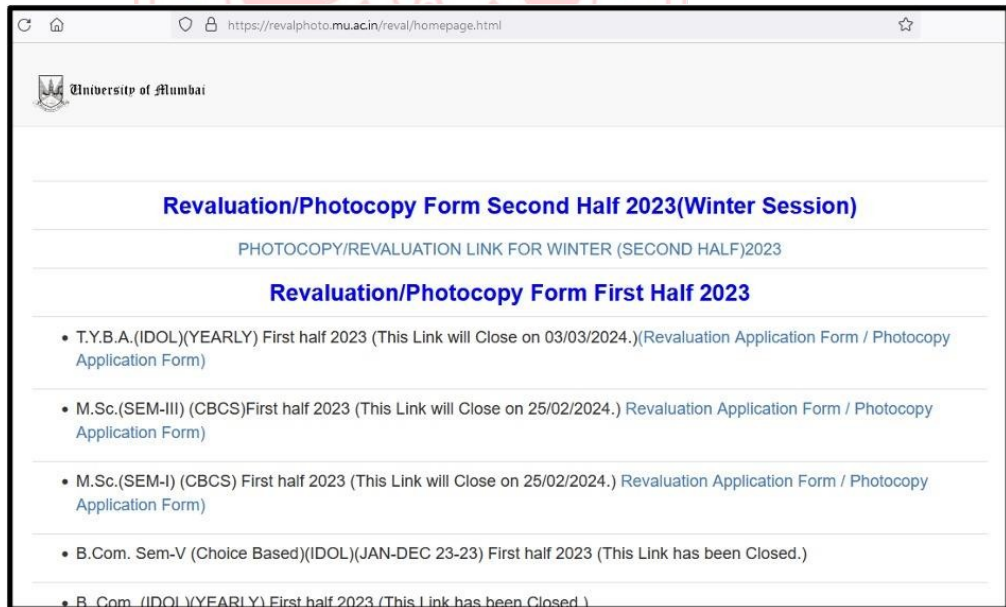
https://revalphoto.mu.ac.in/reval/homepage.html

University of Mumbai

Revaluation/Photocopy Form Second Half 2023(Winter Session)

PHOTOCOPY/REVALUATION LINK FOR WINTER (SECOND HALF)2023

Revaluation/Photocopy Form First Half 2023

• T.Y.B.A.(IDOL)(YEARLY) First half 2023 (This Link will Close on 03/03/2024.)(Revaluation Application Form / Photocopy Application Form)

• M.Sc.(SEM-III) (CBCS)First half 2023 (This Link will Close on 25/02/2024.) Revaluation Application Form / Photocopy Application Form)

• M.Sc.(SEM-I) (CBCS) First half 2023 (This Link will Close on 25/02/2024.) Revaluation Application Form / Photocopy Application Form)

• B.Com. Sem-V (Choice Based)(IDOL)(JAN-DEC 23-23) First half 2023 (This Link has been Closed.)

• B. Com. (IDOL)(YEARLY) First half 2023 (This Link has been Closed.)